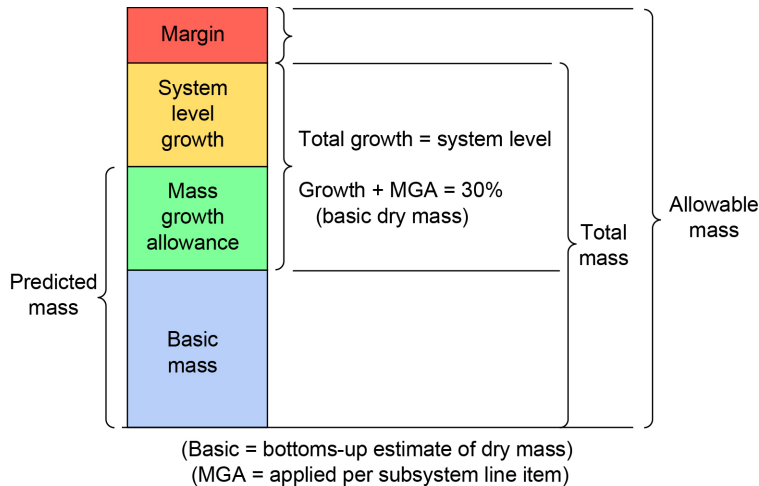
Margin

System level growth

Mass growth allowance

Basic mass

Predicted mass

Total growth = system level

Growth + MGA = 30% (basic dry mass)

Total mass

Allowable mass

(Basic = bottoms-up estimate of dry mass)
(MGA = applied per subsystem line item)